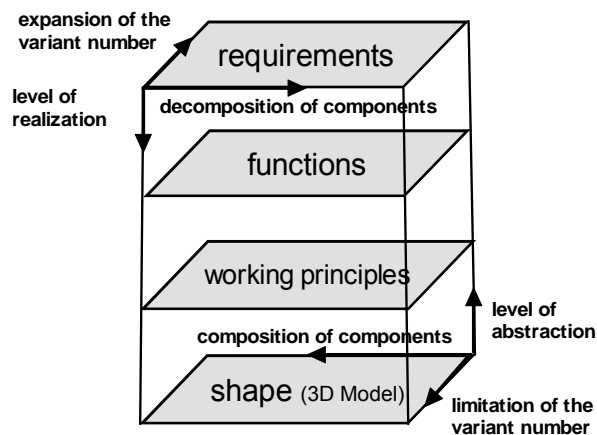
expansion of the variant number

requirements

level of realization

decomposition of components

functions

working principles

level of abstraction

composition of components

shape (3D Model)

limitation of the variant number